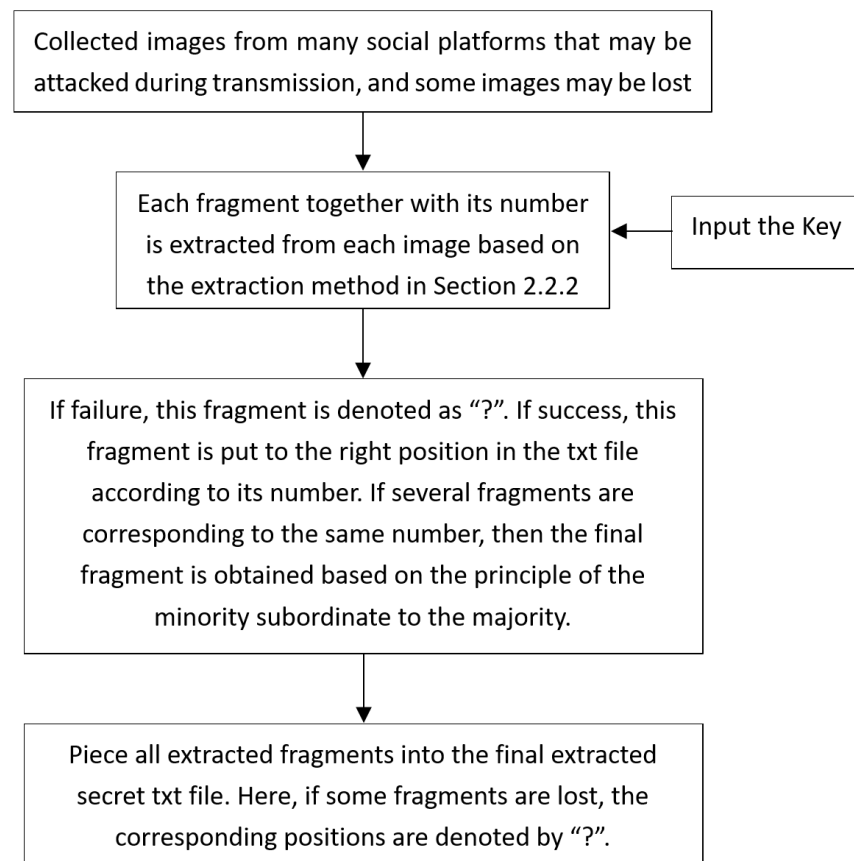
Collected images from many social platforms that may be attacked during transmission, and some images may be lost

Each fragment together with its number is extracted from each image based on the extraction method in Section 2.2.2

Input the Key

If failure, this fragment is denoted as "?". If success, this fragment is put to the right position in the txt file according to its number. If several fragments are corresponding to the same number, then the final fragment is obtained based on the principle of the minority subordinate to the majority.

Piece all extracted fragments into the final extracted secret txt file. Here, if some fragments are lost, the corresponding positions are denoted by "?".